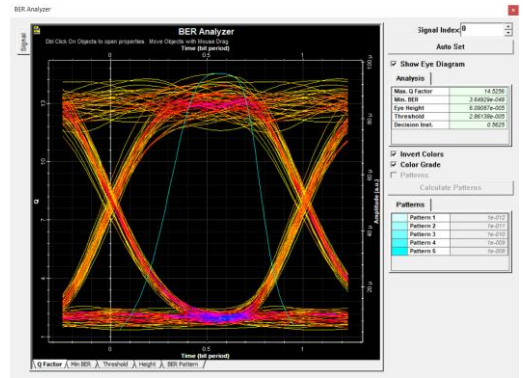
BER Analyzer

Signal

BER Analyzer

Dbl Click On Objects to open properties. Move Objects with Mouse Drag

Time (bit period)

0 0.5 1

Q

12 10 8 6 4 2

100 µ 80 µ 60 µ 40 µ 20 µ 0

Amplitude (a.u.)

0 0.5 1

Time (bit period)

Q Factor | Min BER | Threshold | Height | BER Pattern

Signal Index: 0

Auto Set

Show Eye Diagram

Analysis

| | |
|---|---|
| Max. Q Factor | 14.5256 |
| Min. BER | 3.64929e-048 |
| Eye Height | 6.09087e-005 |
| Threshold | 2.86138e-005 |
| Decision Inst. | 0.5625 |

Invert Colors

Color Grade

Patterns

Calculate Patterns

Patterns

| | |
|---|---|
| Pattern 1 | 1e-012 |
| Pattern 2 | 1e-011 |
| Pattern 3 | 1e-010 |
| Pattern 4 | 1e-009 |
| Pattern 5 | 1e-008 |